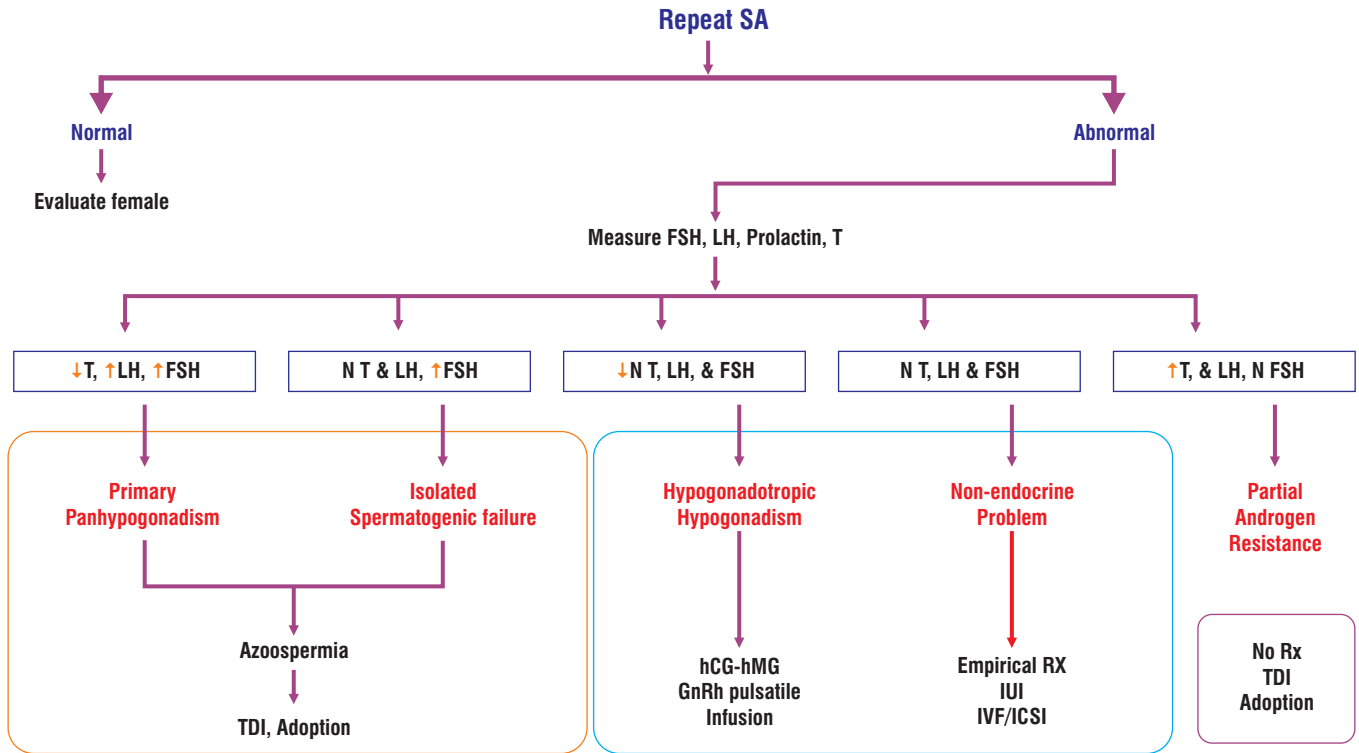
Repeat SA

Normal

Evaluate female

Abnormal

Measure FSH, LH, Prolactin, T

↓T, ↑LH, ↑FSH

N T & LH, ↑FSH

↓N T, LH, & FSH

N T, LH & FSH

↑T, & LH, N FSH

Primary Panhypogonadism

Isolated Spermatogenic failure

Azoospermia

TDI, Adoption

Hypogonadotropic Hypogonadism

hCG-hMG
GnRh pulsatile
Infusion

Non-endocrine Problem

Empirical RX
IUI
IVF/ICSI

Partial Androgen Resistance

No Rx
TDI
Adoption